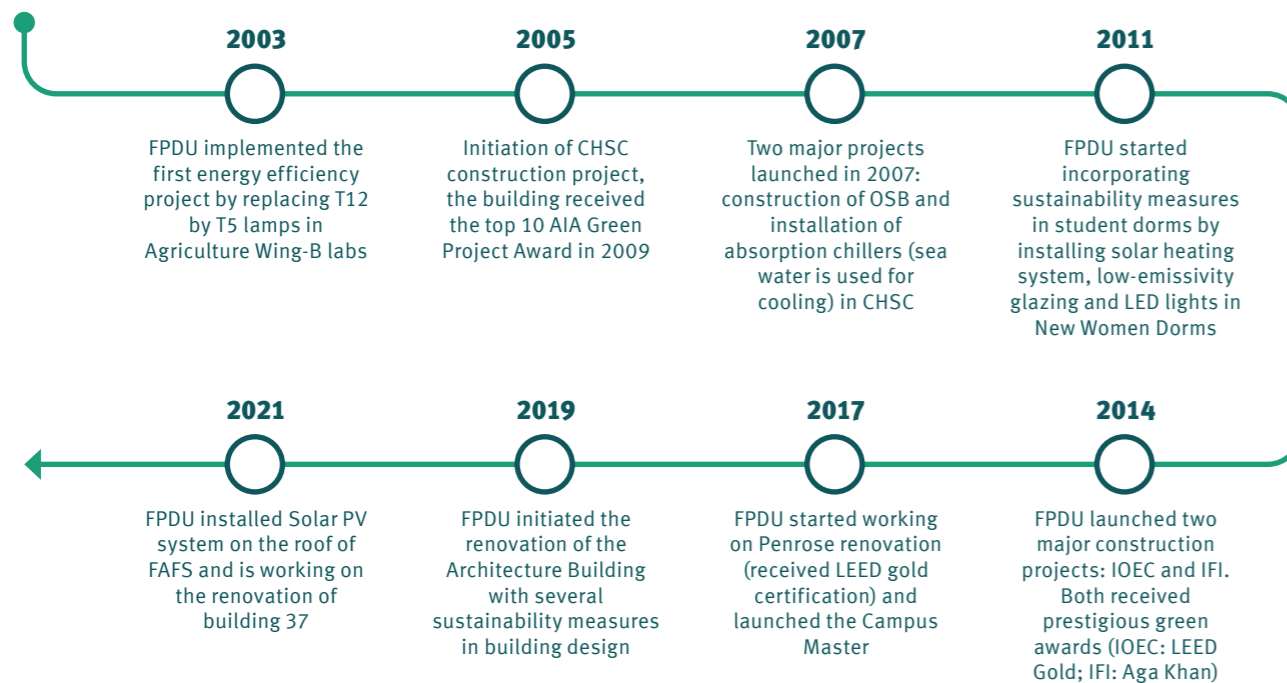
2003

FPDU implemented the first energy efficiency project by replacing T12 by T5 lamps in Agriculture Wing-B labs

2005

Initiation of CHSC construction project, the building received the top 10 AIA Green Project Award in 2009

2007

Two major projects launched in 2007: construction of OSB and installation of absorption chillers (sea water is used for cooling) in CHSC

2011

FPDU started incorporating sustainability measures in student dorms by installing solar heating system, low-emissivity glazing and LED lights in New Women Dorms

2021

FPDU installed Solar PV system on the roof of FAFS and is working on the renovation of building 37

2019

FPDU initiated the renovation of the Architecture Building with several sustainability measures in building design

2017

FPDU started working on Penrose renovation (received LEED gold certification) and launched the Campus Master

2014

FPDU launched two major construction projects: IOEC and IFI. Both received prestigious green awards (IOEC: LEED Gold; IFI: Aga Khan)